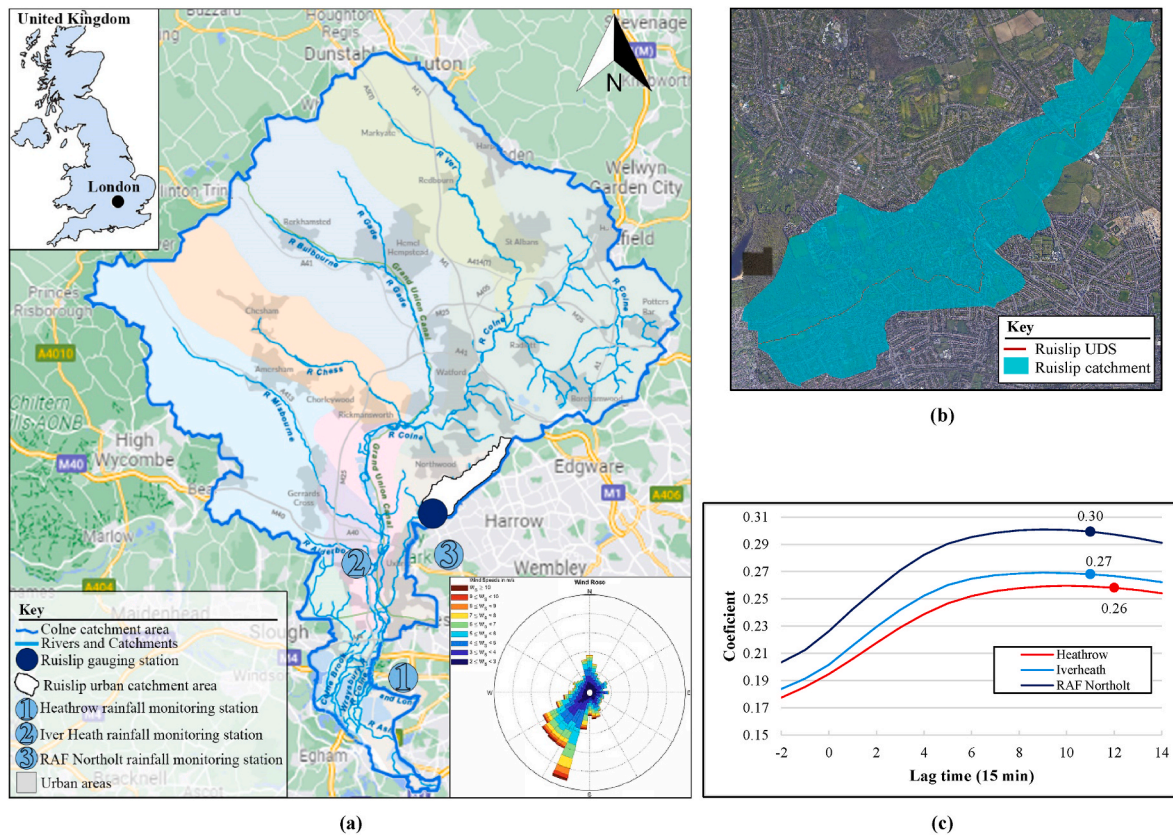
United Kingdom

London

Buzzard

Houghton Regis

Dunstable

Luton

Stevenage

N

Markyate

Harpenden

Redbourn

Welwyn Garden City

R Ver

Tring

Berkhamsted

R Bulbourne

R Gade

Hemel Hempstead

St Albans

Hatfield

Princes Risborough

Chesham

Grand Union Canal

R Colne

Potters Bar

A4010

Amersham

R Chess

Watford

Radlett

Borehamwood

Chorleywood

Rickmansworth

Chiltern Hills AONB

R Misbourne

High Wycombe

M40

Northwood

Edgware

M1

A406

Gerrards Cross

Harrow

Marlow

Wembley

A404

Maidenhead

Slough

Windsor

Egham

Bracknell

Ascot

M4

1

2

3

Key

Colne catchment area

Rivers and Catchments

Ruislip gauging station

Ruislip urban catchment area

1 Heathrow rainfall monitoring station

2 Iver Heath rainfall monitoring station

3 RAF Northolt rainfall monitoring station

Urban areas

Wind Rose

Wind Speeds in m/s

(a)

Key

Ruislip UDS

Ruislip catchment

(b)

| Lag time (15 min) | -2 | 0 | 2 | 4 | 6 | 8 | 10 | 12 | 14 |
|---|---|---|---|---|---|---|---|---|---|

Coeficient

0.31
0.29
0.27
0.25
0.23
0.21
0.19
0.17
0.15

0.30

0.27

0.26

Heathrow

Iverheath

RAF Northolt

Lag time (15 min)

(c)